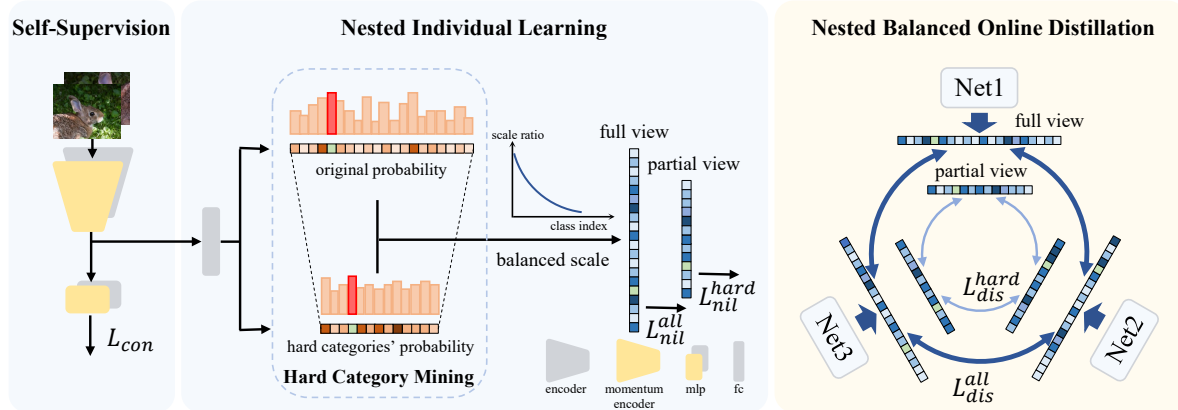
Self-Supervision

$L_{con}$

Nested Individual Learning

original probability

hard categories' probability

Hard Category Mining

scale ratio

class index

balanced scale

full view

partial view

$L_{nil}^{hard}$

$L_{nil}^{all}$

encoder

momentum encoder

mlp

fc

Nested Balanced Online Distillation

Net1

full view

partial view

$L_{dis}^{hard}$

Net3

Net2

$L_{dis}^{all}$